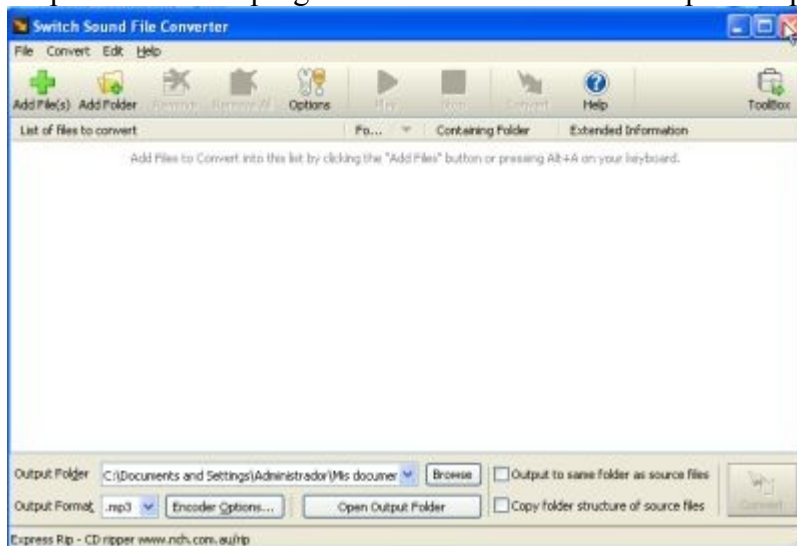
Switch Sound File Converter

File Convert Edit Help

Add File(s) Add Folder Remove Remove All Options Play Stop Convert Help ToolBox

List of files to convert | Fo... | Containing Folder | Extended Information

Add Files to Convert into this list by clicking the "Add Files" button or pressing Alt+A on your keyboard.

Output Folder C:\Documents and Settings\Administrador\Mis documer Browse Output to same folder as source files

Output Format .mp3 Encoder Options... Open Output Folder Copy folder structure of source files Convert

Express Rip - CD ripper www.nch.com.au/rip